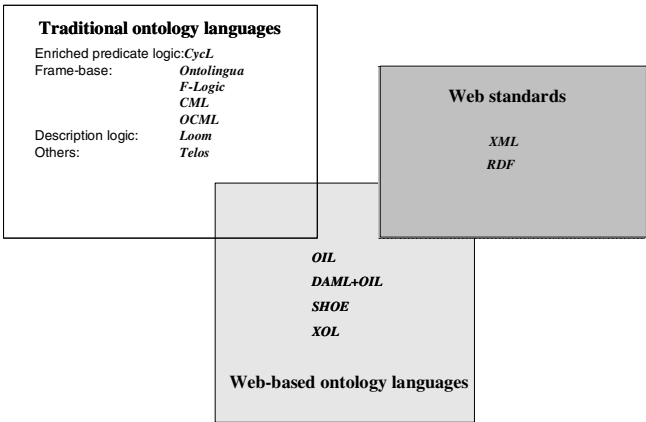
Traditional ontology languages

Enriched predicate logic: CycL
Frame-base: Ontolingua
F-Logic
CML
OCML
Description logic: Loom
Others: Telos

Web standards

XML
RDF

OIL
DAML+OIL
SHOE
XOL

Web-based ontology languages